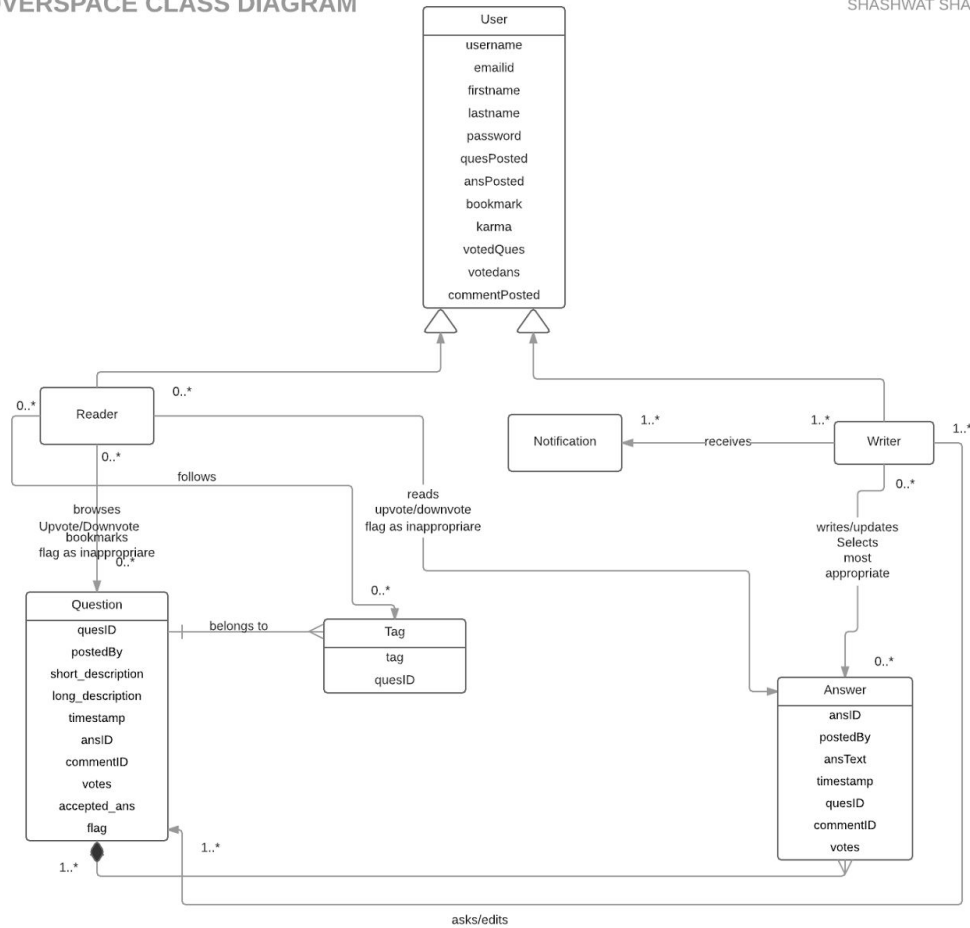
VERSPACE CLASS DIAGRAM

SHASHWAT SHA

User
username
emailid
firstname
lastname
password
quesPosted
ansPosted
bookmark
karma
votedQues
votedans
commentPosted

0..*
0..*
Reader
0..*
follows
browses
Upvote/Downvote
bookmarks
flag as inappropriare
0..*

reads
upvote/downvote
flag as inappropriare

Notification
1..*
receives
1..*
Writer
1..*
0..*
writes/updates
Selects
most
appropriate

Question
quesID
postedBy
short_description
long_description
timestamp
ansID
commentID
votes
accepted_ans
flag

belongs to
0..*
Tag
tag
quesID

0..*
Answer
ansID
postedBy
ansText
timestamp
quesID
commentID
votes

1..*
1..*

asks/edits